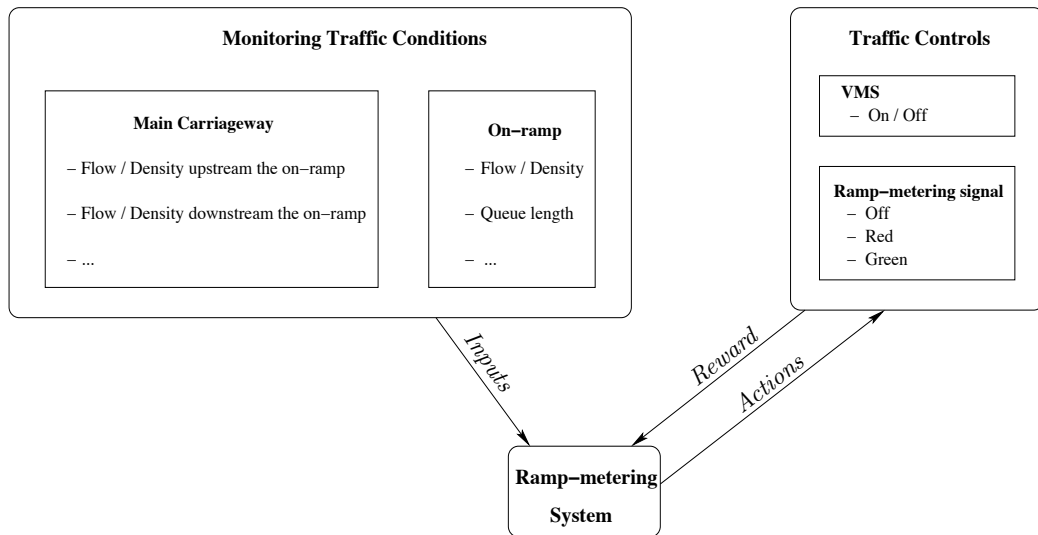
Monitoring Traffic Conditions

Main Carriageway

– Flow / Density upstream the on–ramp

– Flow / Density downstream the on–ramp

– ...

On–ramp

– Flow / Density

– Queue length

– ...

Traffic Controls

VMS
– On / Off

Ramp–metering signal
– Off
– Red
– Green

Inputs

Reward

Actions

Ramp–metering System